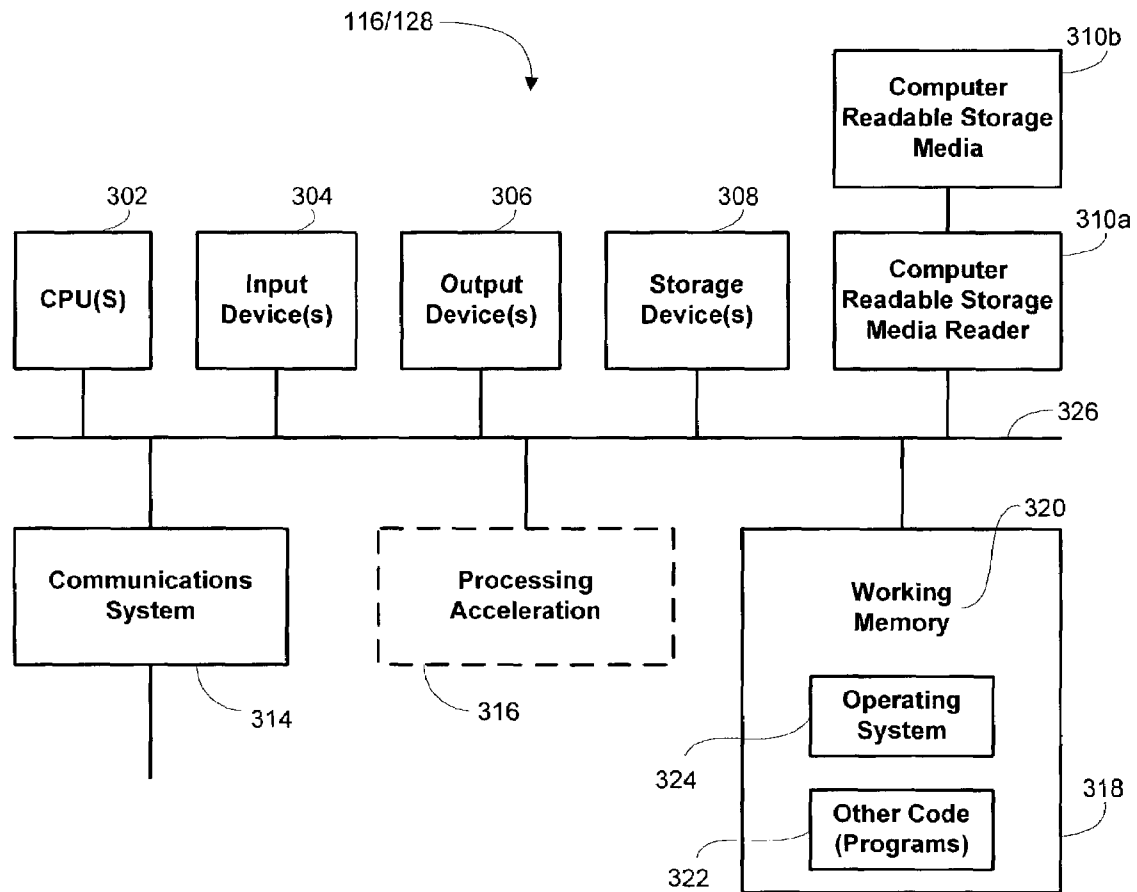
116/128

310b

Computer Readable Storage Media

302

304

306

308

310a

CPU(S)

Input Device(s)

Output Device(s)

Storage Device(s)

Computer Readable Storage Media Reader

326

320

Communications System

Processing Acceleration

Working Memory

314

316

Operating System

324

318

Other Code (Programs)

322